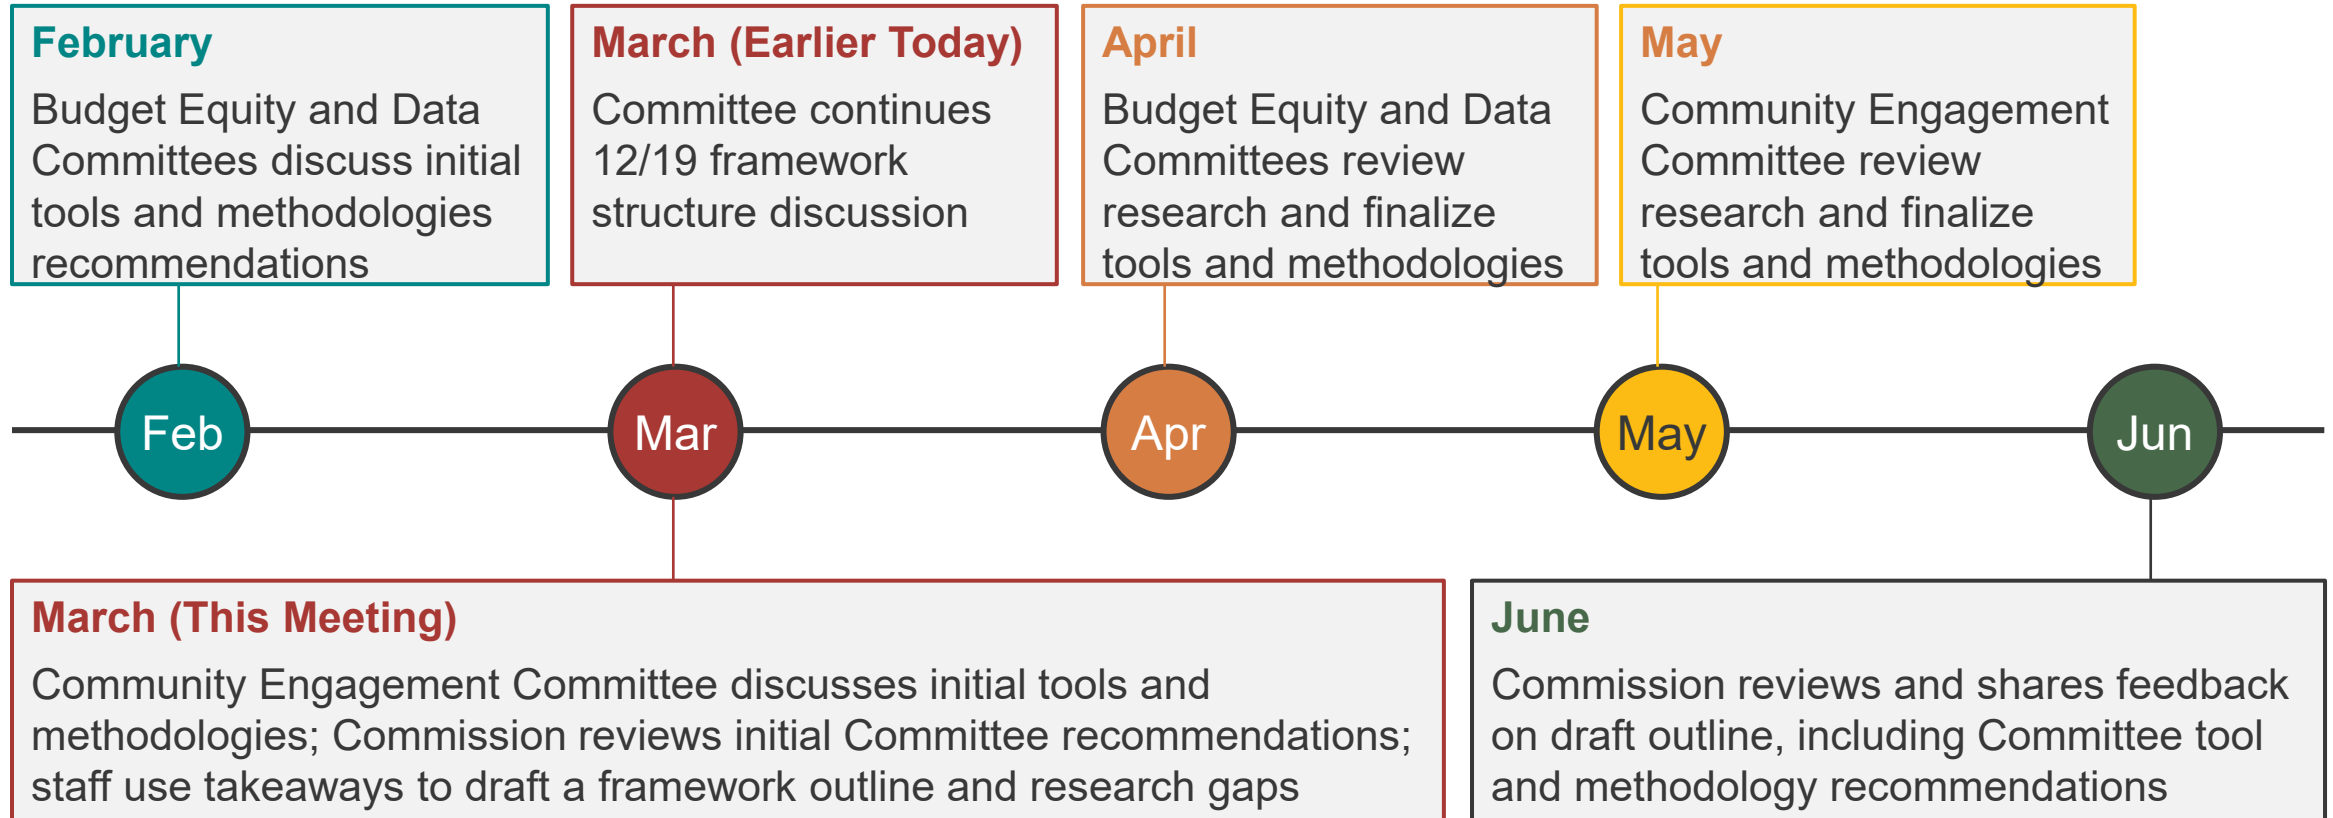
February

Budget Equity and Data Committees discuss initial tools and methodologies recommendations

March (Earlier Today)

Committee continues 12/19 framework structure discussion

April

Budget Equity and Data Committees review research and finalize tools and methodologies

May

Community Engagement Committee review research and finalize tools and methodologies

Feb

Mar

Apr

May

Jun

March (This Meeting)

Community Engagement Committee discusses initial tools and methodologies; Commission reviews initial Committee recommendations; staff use takeaways to draft a framework outline and research gaps

June

Commission reviews and shares feedback on draft outline, including Committee tool and methodology recommendations